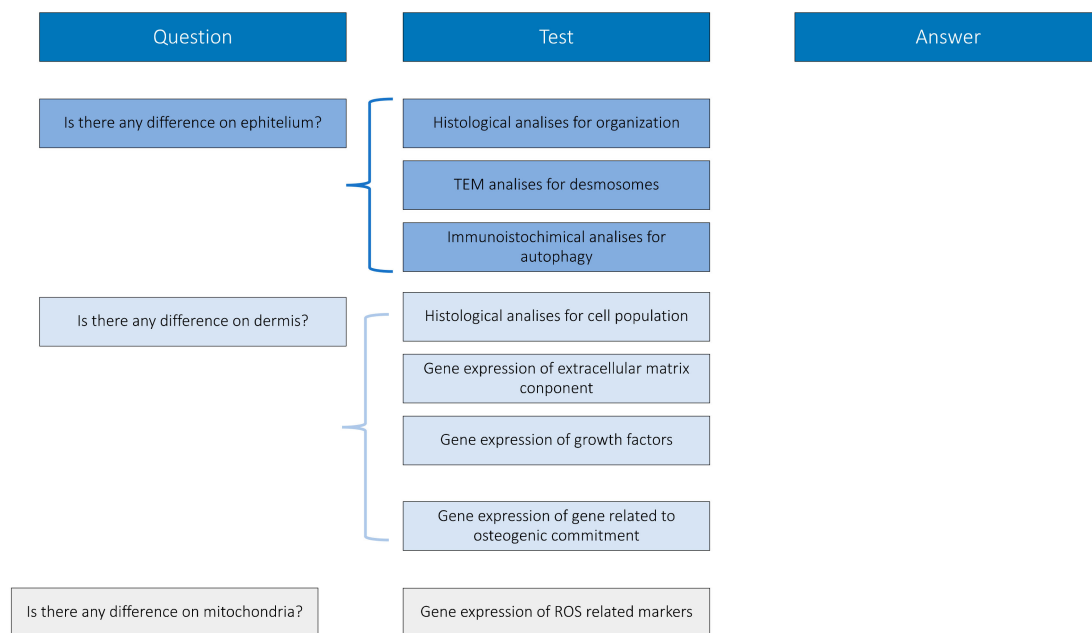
Question

Test

Answer

Is there any difference on ephitelium?

Histological analises for organization

TEM analises for desmosomes

Immunoistochimical analises for autophagy

Is there any difference on dermis?

Histological analises for cell population

Gene expression of extracellular matrix conponent

Gene expression of growth factors

Gene expression of gene related to osteogenic commitment

Is there any difference on mitochondria?

Gene expression of ROS related markers